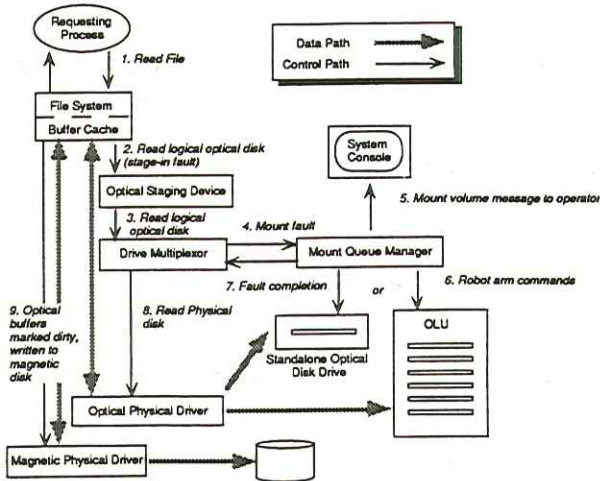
Requesting Process

1. Read File

Data Path

Control Path

File System

Buffer Cache

2. Read logical optical disk (stage-in fault)

System Console

Optical Staging Device

5. Mount volume message to operator

3. Read logical optical disk

4. Mount fault

Drive Multiplexor

Mount Queue Manager

7. Fault completion

or

6. Robot arm commands

9. Optical buffers marked dirty, written to magnetic disk

8. Read Physical disk

OLU

Standalone Optical Disk Drive

Optical Physical Driver

Magnetic Physical Driver